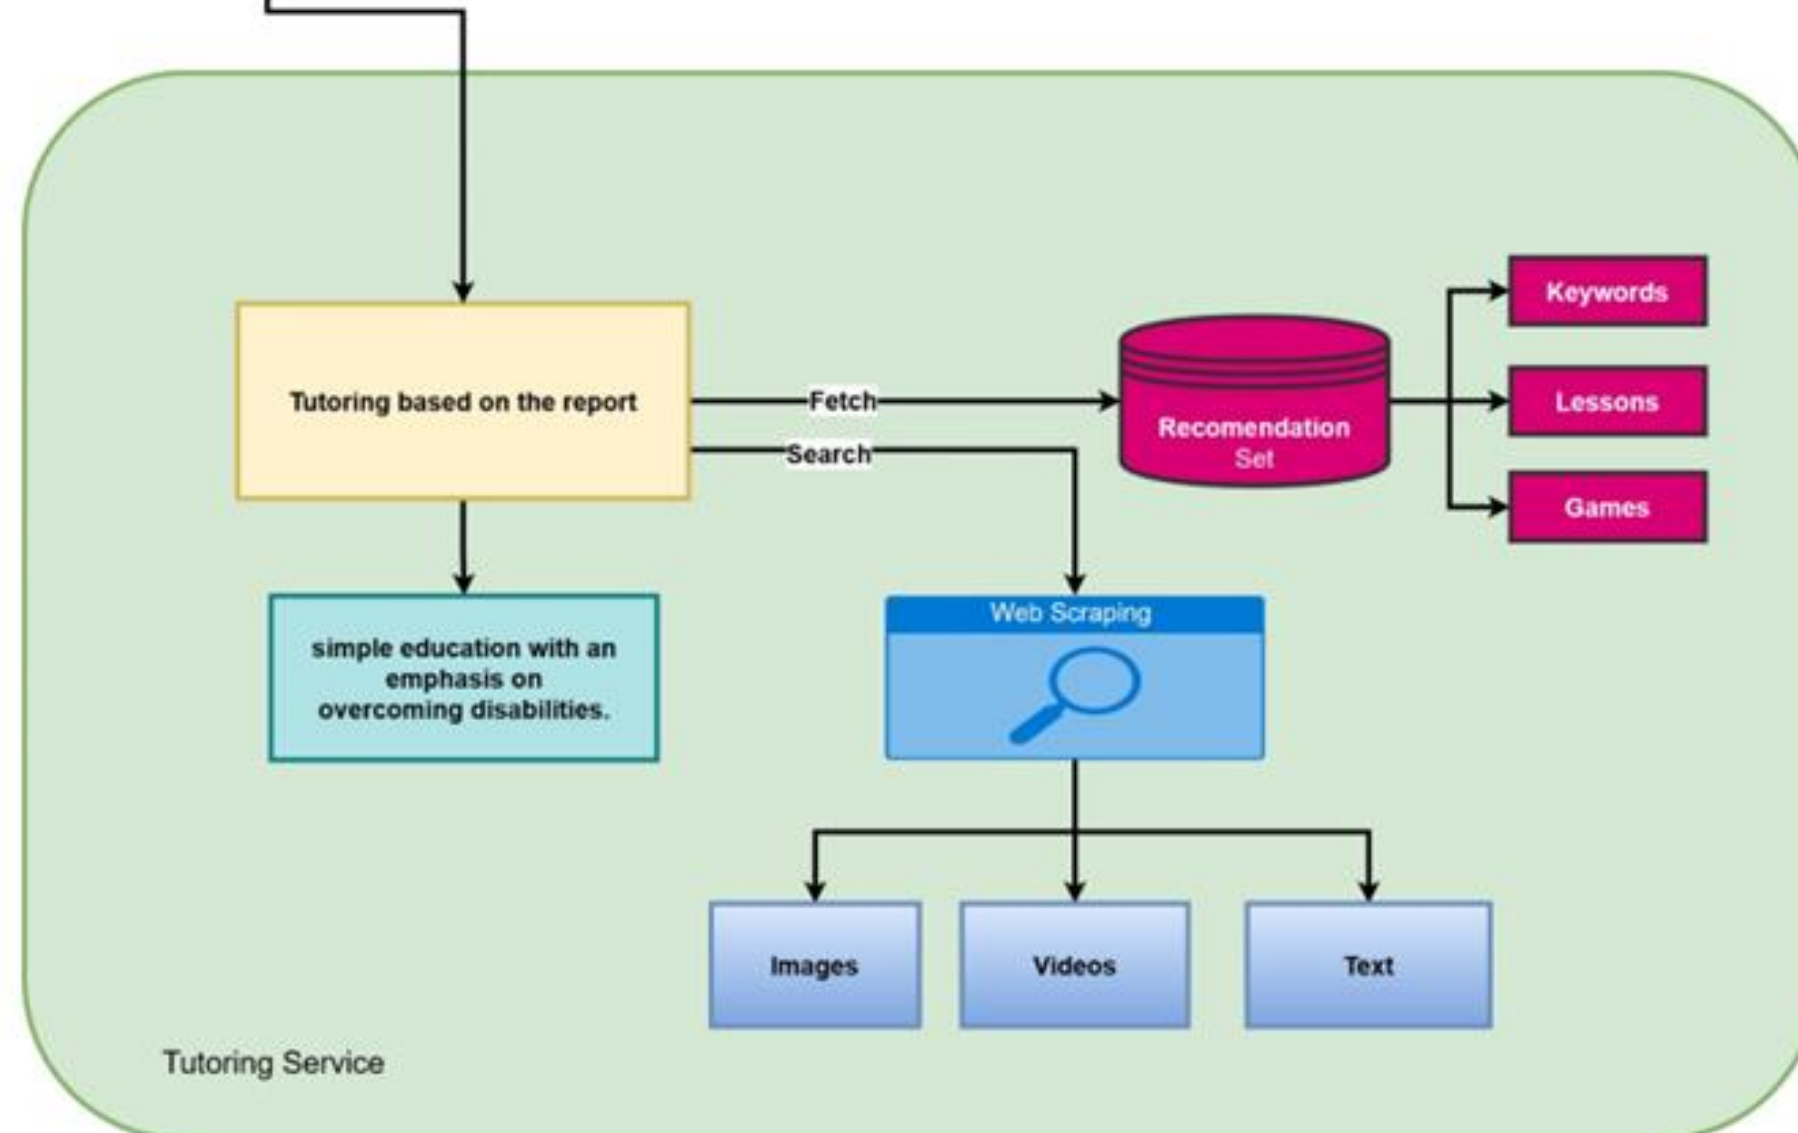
Tutoring based on the report

Fetch

Search

Recomendation Set

Keywords

Lessons

Games

simple education with an emphasis on overcoming disabilities.

Web Scraping

Images

Videos

Text

Tutoring Service